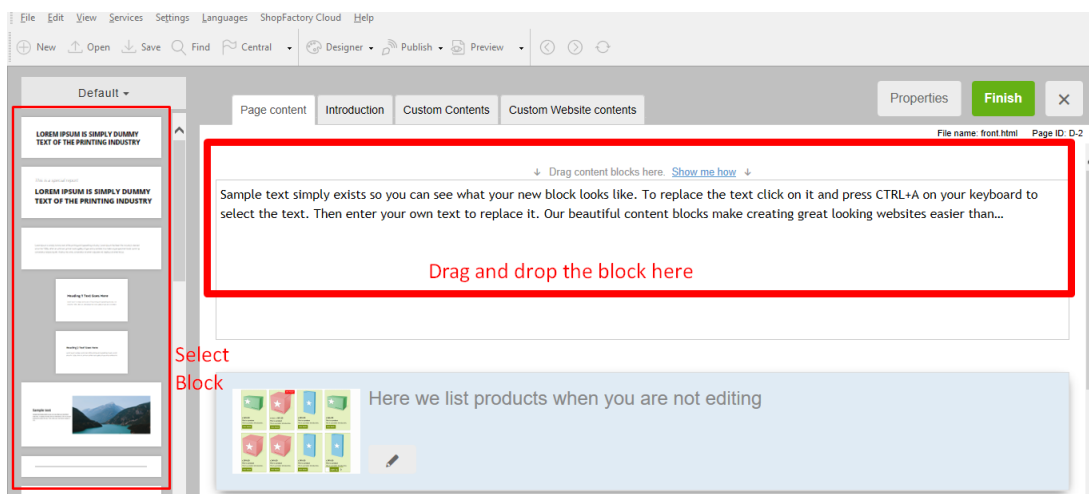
File Edit View Services Settings Languages ShopFactory Cloud Help

New Open Save Find Central Designer Publish Preview

Default

LOREM IPSUM IS SIMPLY DUMMY TEXT OF THE PRINTING INDUSTRY

This is a special intro!
LOREM IPSUM IS SIMPLY DUMMY TEXT OF THE PRINTING INDUSTRY

Heading 2 Text Goes Here

Heading 3 Text Goes Here

Sample text

Page content | Introduction | Custom Contents | Custom Website contents

Properties Finish ✕

File name: front.html Page ID: D-2

↓ Drag content blocks here. Show me how ↓

Sample text simply exists so you can see what your new block looks like. To replace the text click on it and press CTRL+A on your keyboard to select the text. Then enter your own text to replace it. Our beautiful content blocks make creating great looking websites easier than...

Drag and drop the block here

Select Block

Here we list products when you are not editing